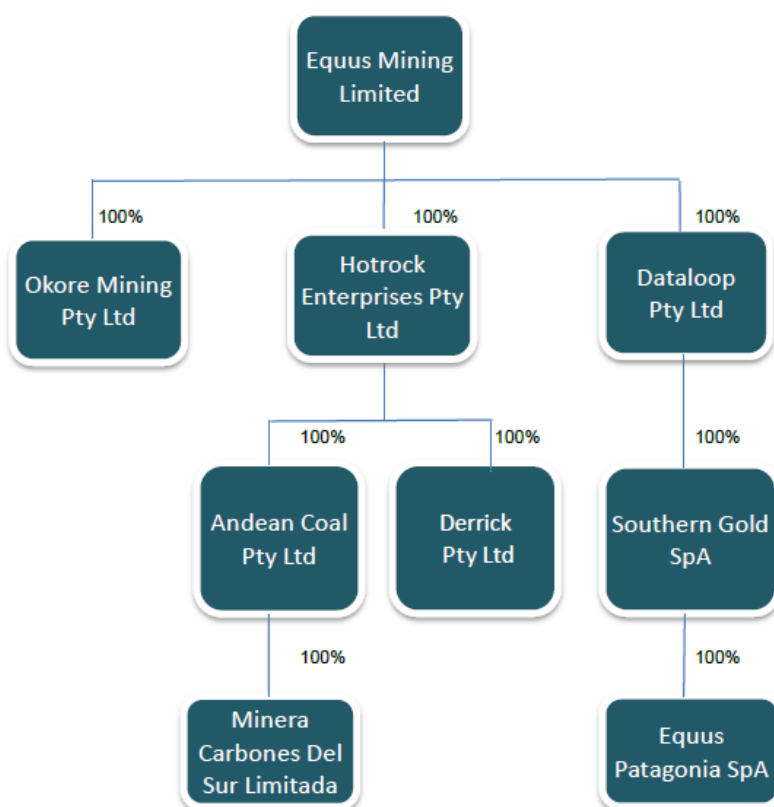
Equus Mining Limited

100%

Okore Mining Pty Ltd

100%

Hotrock Enterprises Pty Ltd

100%

Dataloop Pty Ltd

100%

Andean Coal Pty Ltd

100%

Derrick Pty Ltd

100%

Southern Gold SpA

100%

Minera Carbones Del Sur Limitada

100%

Equus Patagonia SpA